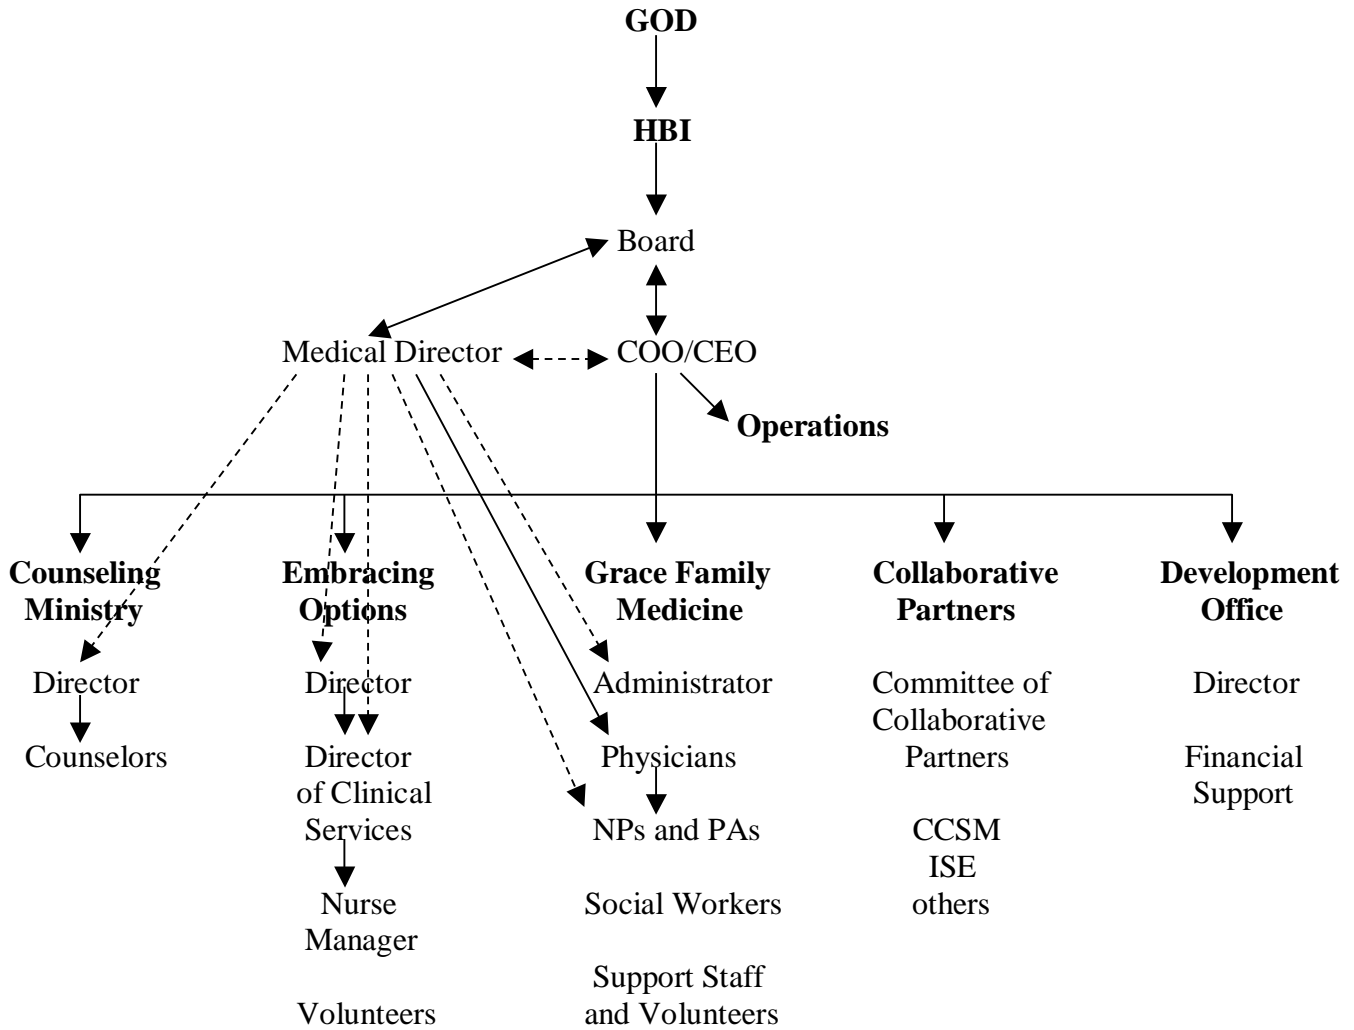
**GOD**

**HBI**

Board

Medical Director

COO/CEO

**Operations**

**Counseling Ministry**

Director

Counselors

**Embracing Options**

Director

Director of Clinical Services

Nurse Manager

Volunteers

**Grace Family Medicine**

Administrator

Physicians

NPs and PAs

Social Workers

Support Staff and Volunteers

**Collaborative Partners**

Committee of Collaborative Partners

CCSM
ISE
others

**Development Office**

Director

Financial Support